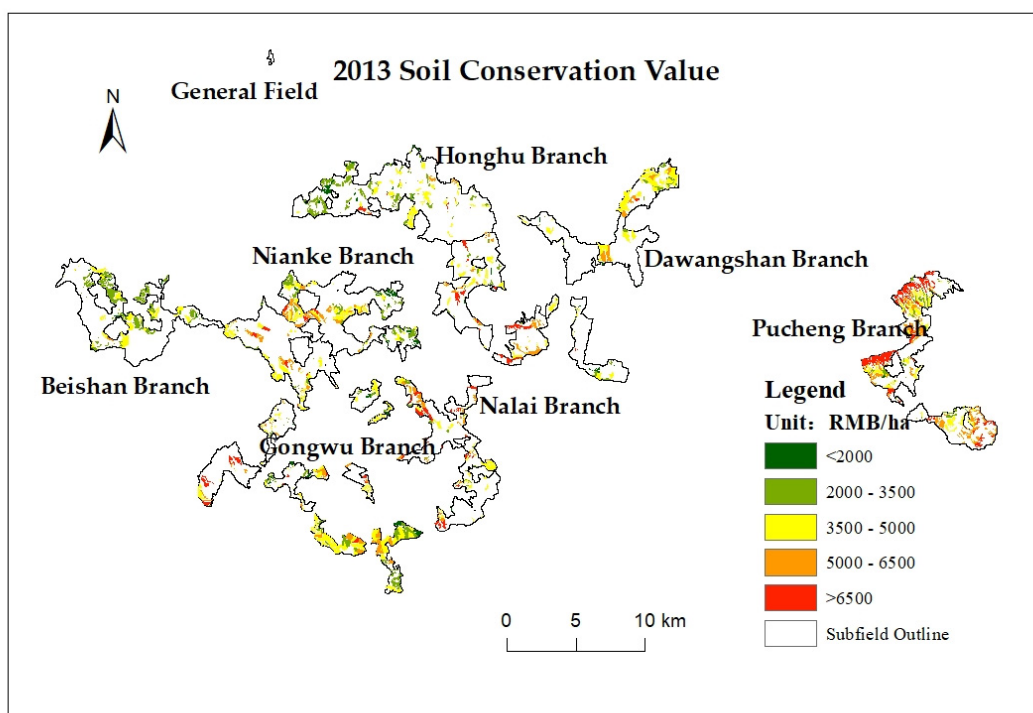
2013 Soil Conservation Value

N

General Field

Honghu Branch

Nianke Branch

Dawangshan Branch

Pucheng Branch

Beishan Branch

Nalai Branch

Gongwu Branch

Legend
Unit: RMB/ha
<2000
2000 - 3500
3500 - 5000
5000 - 6500
>6500
Subfield Outline

0 5 10 km